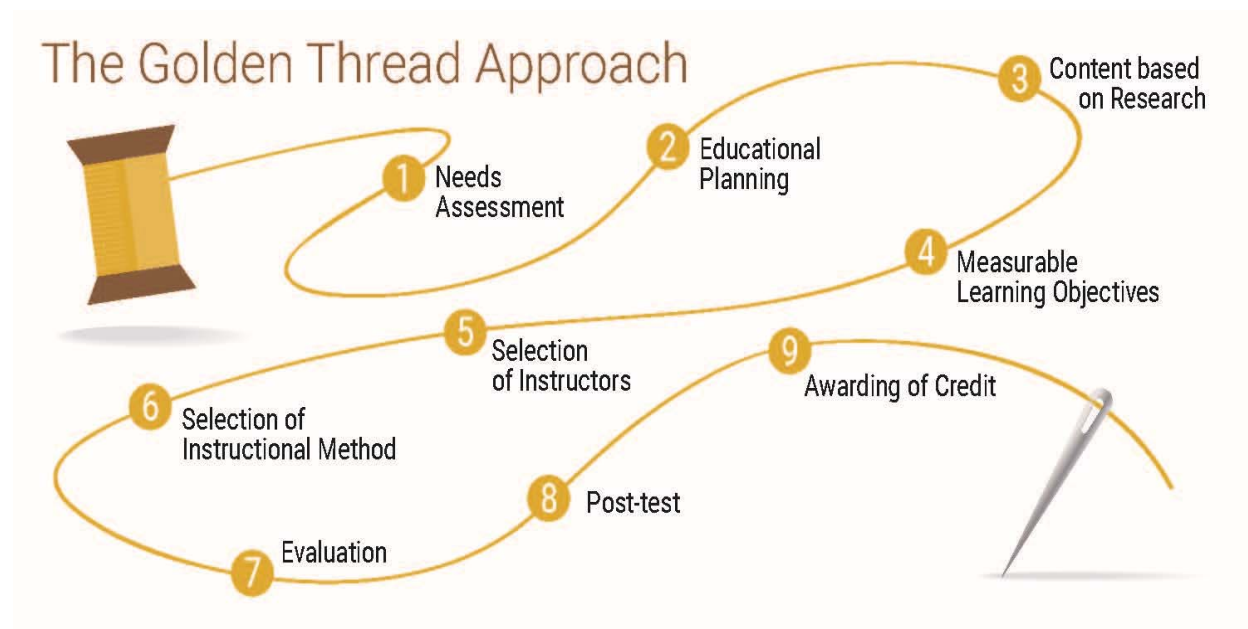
The Golden Thread Approach

1 Needs Assessment

2 Educational Planning

3 Content based on Research

4 Measurable Learning Objectives

5 Selection of Instructors

6 Selection of Instructional Method

7 Evaluation

8 Post-test

9 Awarding of Credit